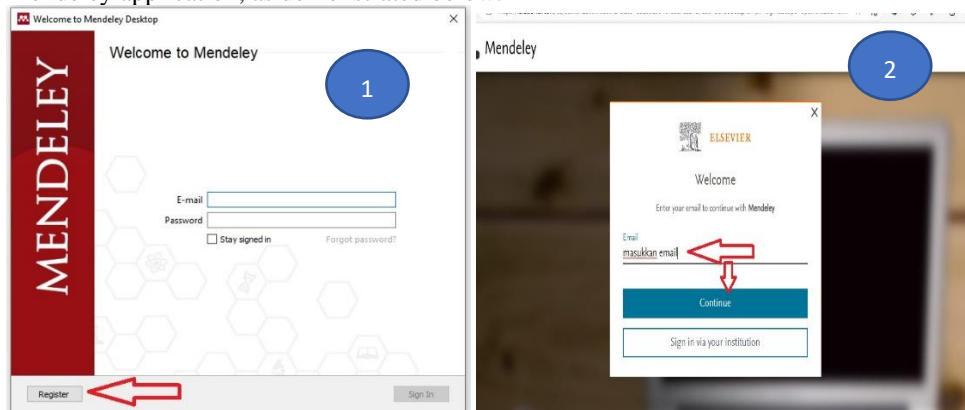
Welcome to Mendeley Desktop

MENDELEY

Welcome to Mendeley

1

E-mail
Password
Stay signed in
Forgot password?

Register
Sign In

Mendeley

2

ELSEVIER

Welcome

Enter your email to continue with Mendeley

Email
masukkan email

Continue

Sign in via your institution